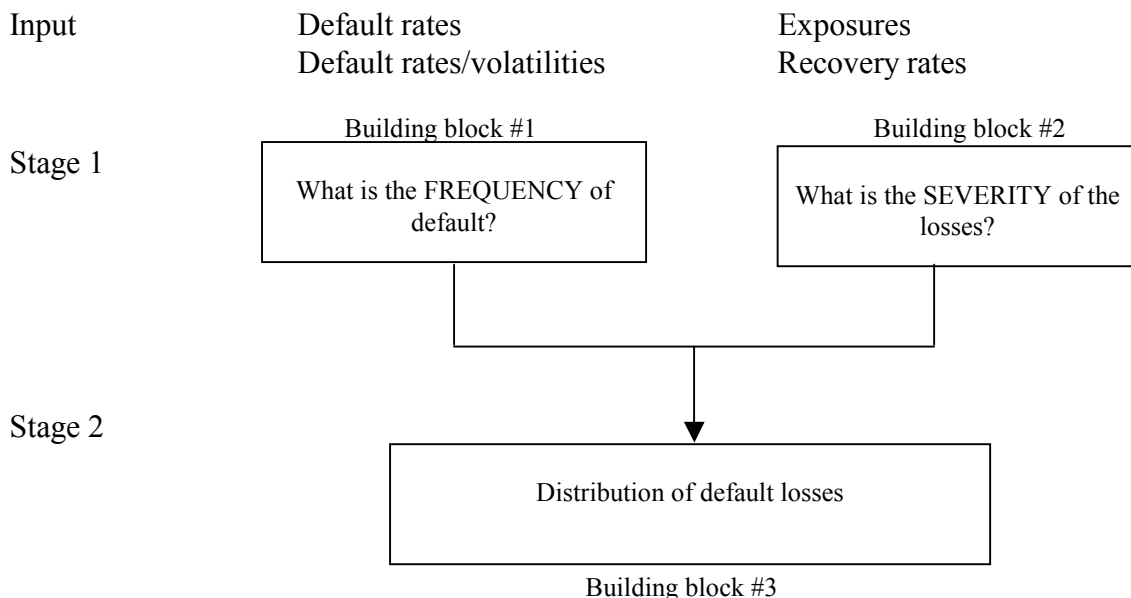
Input Default rates Exposures
Default rates/volatilities Recovery rates

Building block #1

Building block #2

Stage 1

What is the FREQUENCY of default?

What is the SEVERITY of the losses?

Stage 2

Distribution of default losses

Building block #3